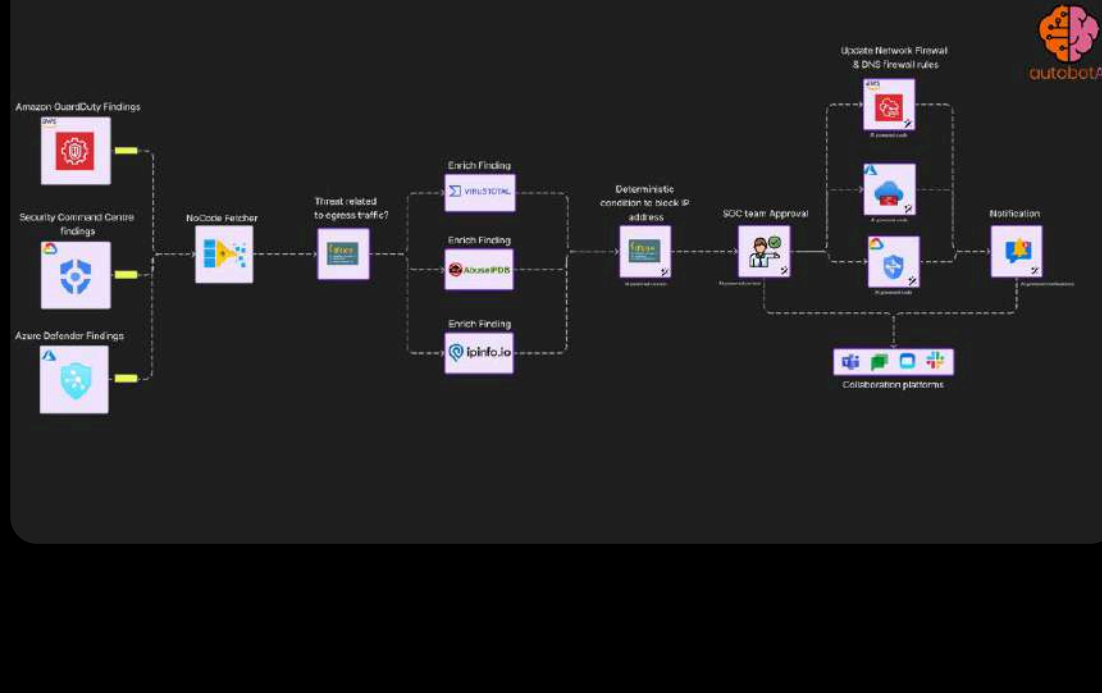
autobotA

Amazon GuardDuty Findings

aws

Security Command Centre findings

Azure Defender Findings

NoCode Fetcher

Threat related to egress traffic?

Enrich Finding

VIRUSTOTAL

Enrich Finding

AbuseIPDB

Enrich Finding

ipinfo.io

Deterministic condition to block IP address

SOC team Approval

Update Network Firewall & DNS firewall rules

aws

Notification

Collaboration platforms